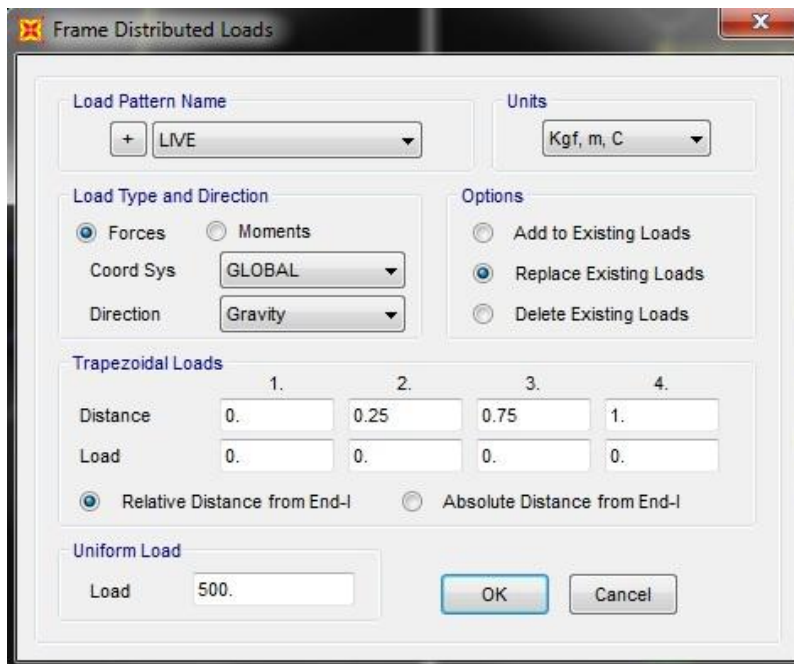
Frame Distributed Loads

Load Pattern Name

+ LIVE

Units

Kgf, m, C

Load Type and Direction

Forces Moments

Coord Sys GLOBAL

Direction Gravity

Options

Add to Existing Loads

Replace Existing Loads

Delete Existing Loads

Trapezoidal Loads

| | 1. | 2. | 3. | 4. |
|---|---|---|---|---|
| Distance | 0. | 0.25 | 0.75 | 1. |
| Load | 0. | 0. | 0. | 0. |

Relative Distance from End-I Absolute Distance from End-I

Uniform Load

Load 500.

OK Cancel